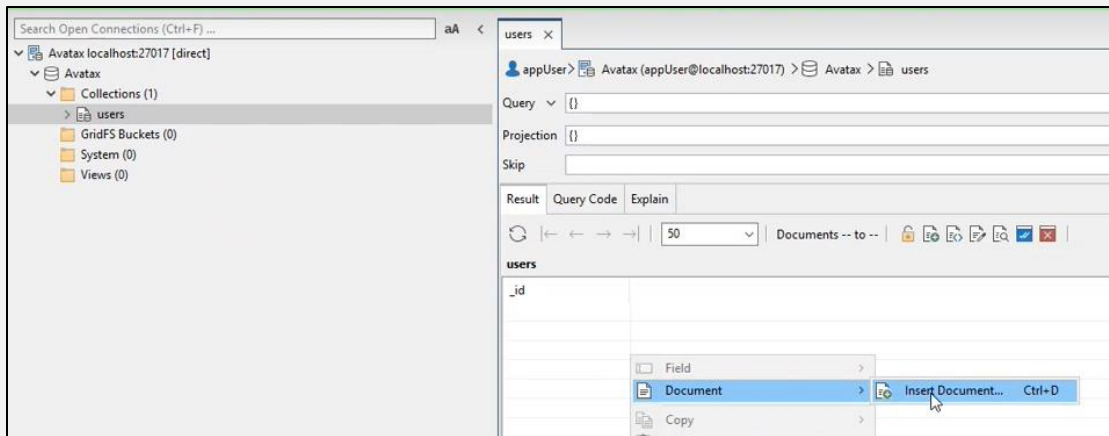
Search Open Connections (Ctrl+F) ...
aA <
Avatax localhost:27017 [direct]
Avatax
Collections (1)
users
GridFS Buckets (0)
System (0)
Views (0)

users ×
appUser > Avatax (appUser@localhost:27017) > Avatax > users
Query {}
Projection {}
Skip
Result Query Code Explain
50
Documents -- to --
users
_id
Field
Document
Insert Document... Ctrl+D
Copy